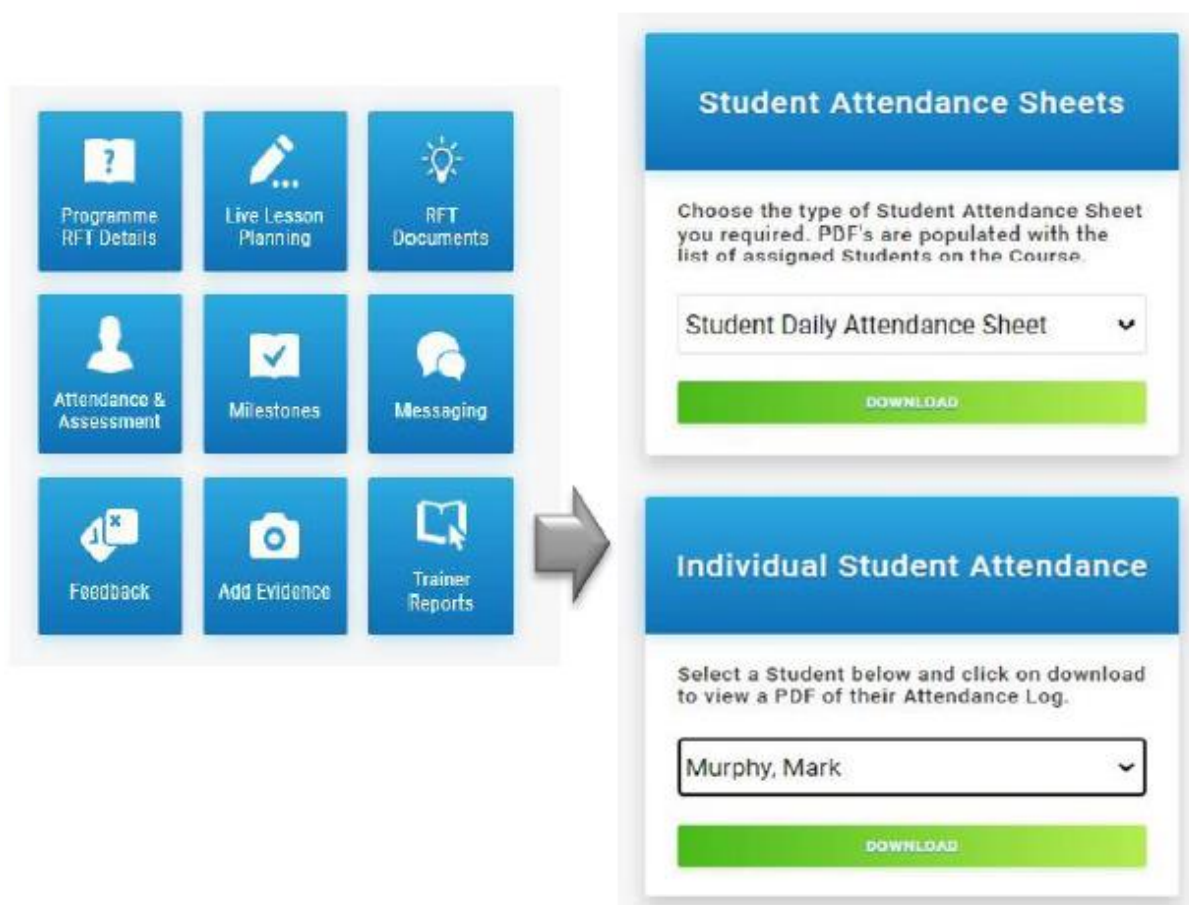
Programme RFT Details

Live Lesson Planning

RFT Documents

Attendance & Assessment

Milestones

Messaging

Feedback

Add Evidence

Trainer Reports

Student Attendance Sheets

Choose the type of Student Attendance Sheet you required. PDF's are populated with the list of assigned Students on the Course.

Student Daily Attendance Sheet

DOWNLOAD

Individual Student Attendance

Select a Student below and click on download to view a PDF of their Attendance Log.

Murphy, Mark

DOWNLOAD